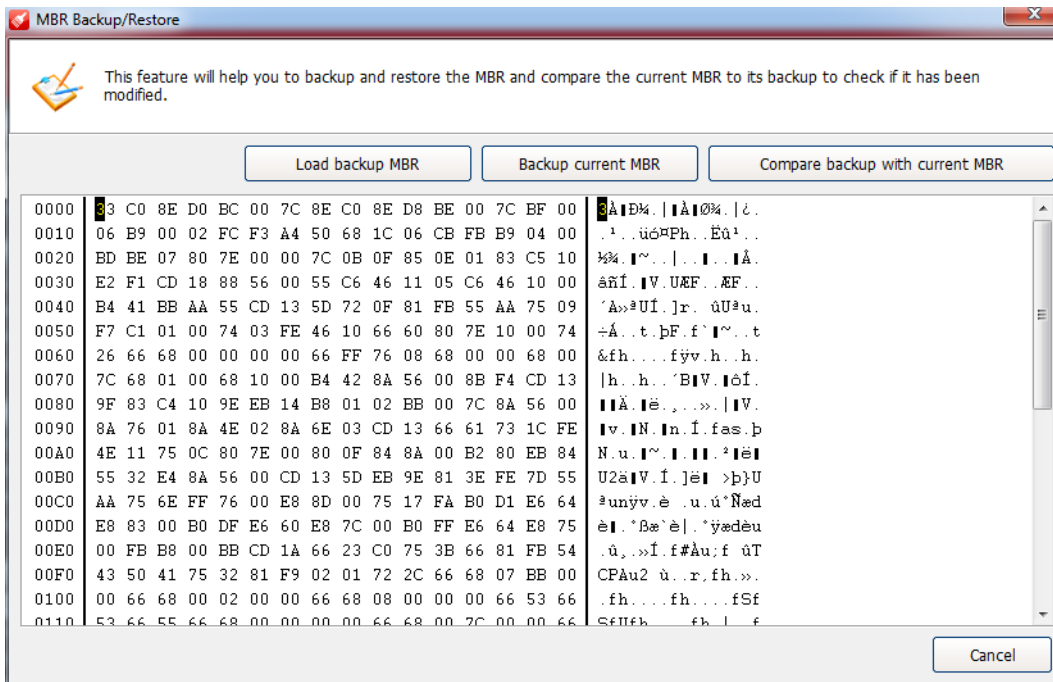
MBR Backup/Restore

This feature will help you to backup and restore the MBR and compare the current MBR to its backup to check if it has been modified.

Load backup MBR
Backup current MBR
Compare backup with current MBR

| | | |
|---|---|---|
| 0000 | 33 C0 8E D0 BC 00 7C 8E C0 8E D8 BE 00 7C BF 00 | 3À▮Ð¼.|▮À▮Ø¾.|¿. |
| 0010 | 06 B9 00 02 FC F3 A4 50 68 1C 06 CB FB B9 04 00 | .¹..üó¤Ph..Ëû¹.. |
| 0020 | BD BE 07 80 7E 00 00 7C 0B 0F 85 0E 01 83 C5 10 | ½¾.▮~..|..▮..▮Å. |
| 0030 | E2 F1 CD 18 88 56 00 55 C6 46 11 05 C6 46 10 00 | âñÍ.▮V.UÆF..ÆF.. |
| 0040 | B4 41 BB AA 55 CD 13 5D 72 0F 81 FB 55 AA 75 09 | ´A»ªUÍ.]r. ûUªu. |
| 0050 | F7 C1 01 00 74 03 FE 46 10 66 60 80 7E 10 00 74 | ÷Á..t.þF.f`▮~..t |
| 0060 | 26 66 68 00 00 00 00 66 FF 76 08 68 00 00 68 00 | &fh....fÿv.h..h. |
| 0070 | 7C 68 01 00 68 10 00 B4 42 8A 56 00 8B F4 CD 13 | |h..h..´B▮V.▮ôÍ. |
| 0080 | 9F 83 C4 10 9E EB 14 B8 01 02 BB 00 7C 8A 56 00 | ▮▮Ä.▮ë.¸..».|▮V. |
| 0090 | 8A 76 01 8A 4E 02 8A 6E 03 CD 13 66 61 73 1C FE | ▮v.▮N.▮n.Í.fas.þ |
| 00A0 | 4E 11 75 0C 80 7E 00 80 0F 84 8A 00 B2 80 EB 84 | N.u.▮~.▮.▮▮.²▮ë▮ |
| 00B0 | 55 32 E4 8A 56 00 CD 13 5D EB 9E 81 3E FE 7D 55 | U2ä▮V.Í.]ë▮ >þ}U |
| 00C0 | AA 75 6E FF 76 00 E8 8D 00 75 17 FA B0 D1 E6 64 | ªunÿv.è .u.ú°Ñæd |
| 00D0 | E8 83 00 B0 DF E6 60 E8 7C 00 B0 FF E6 64 E8 75 | è▮.°ßæ`è|.°ÿædèu |
| 00E0 | 00 FB B8 00 BB CD 1A 66 23 C0 75 3B 66 81 FB 54 | .û¸.»Í.f#Àu;f ûT |
| 00F0 | 43 50 41 75 32 81 F9 02 01 72 2C 66 68 07 BB 00 | CPAu2 ù..r,fh.». |
| 0100 | 00 66 68 00 02 00 00 66 68 08 00 00 00 66 53 66 | .fh....fh....fSf |
| 0110 | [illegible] | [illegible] |

Cancel